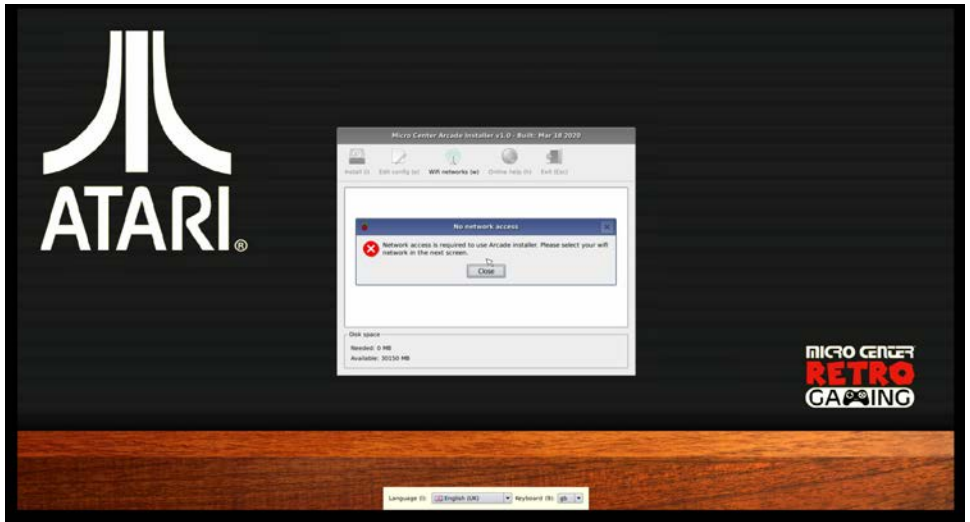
ATARI®

Micro Center Arcade Installer v1.0 - Built: Mar 18 2020

Install (i) Edit config (c) Wifi networks (w) Online help (h) Exit (Esc)

No network access

Network access is required to use Arcade installer. Please select your wifi network in the next screen.

Close

Disk space

Needed: 0 MB
Available: 30150 MB

MICRO CENTER RETRO GAMING

Language (l): English (UK) Keyboard (k): gb